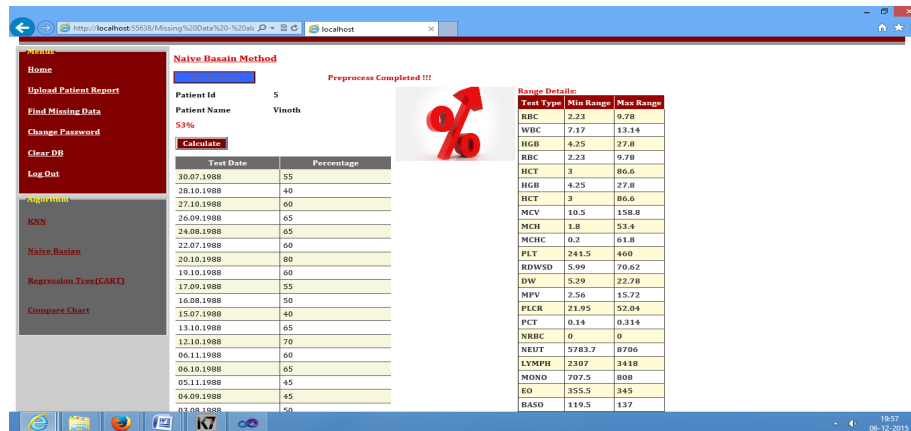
http://localhost:55638/Missing%20Data%20-%20al

localhost

Menus

Home

Upload Patient Report

Find Missing Data

Change Password

Clear DB

Log Out

Algorithm

KNN

Naive Basian

Regression Tree(CART)

Compare Chart

Naive Basain Method

Preprocess Completed !!!

Patient Id 5

Patient Name Vinoth

53%

Calculate

| Test Date | Percentage |
|---|---|
| 30.07.1988 | 55 |
| 28.10.1988 | 40 |
| 27.10.1988 | 60 |
| 26.09.1988 | 65 |
| 24.08.1988 | 65 |
| 22.07.1988 | 60 |
| 20.10.1988 | 80 |
| 19.10.1988 | 60 |
| 17.09.1988 | 55 |
| 16.08.1988 | 50 |
| 15.07.1988 | 40 |
| 13.10.1988 | 65 |
| 12.10.1988 | 70 |
| 06.11.1988 | 60 |
| 06.10.1988 | 65 |
| 05.11.1988 | 45 |
| 04.09.1988 | 45 |
| 03.08.1988 | 50 |

%

Range Details:

| Test Type | Min Range | Max Range |
|---|---|---|
| RBC | 2.23 | 9.78 |
| WBC | 7.17 | 13.14 |
| HGB | 4.25 | 27.8 |
| RBC | 2.23 | 9.78 |
| HCT | 3 | 86.6 |
| HGB | 4.25 | 27.8 |
| HCT | 3 | 86.6 |
| MCV | 10.5 | 158.8 |
| MCH | 1.8 | 53.4 |
| MCHC | 0.2 | 61.8 |
| PLT | 241.5 | 460 |
| RDWSD | 5.99 | 70.62 |
| DW | 5.29 | 22.78 |
| MPV | 2.56 | 15.72 |
| PLCR | 21.95 | 52.04 |
| PCT | 0.14 | 0.314 |
| NRBC | 0 | 0 |
| NEUT | 5783.7 | 8706 |
| LYMPH | 2307 | 3418 |
| MONO | 707.5 | 808 |
| EO | 355.5 | 345 |
| BASO | 119.5 | 137 |

K7

19:57
06-12-2015